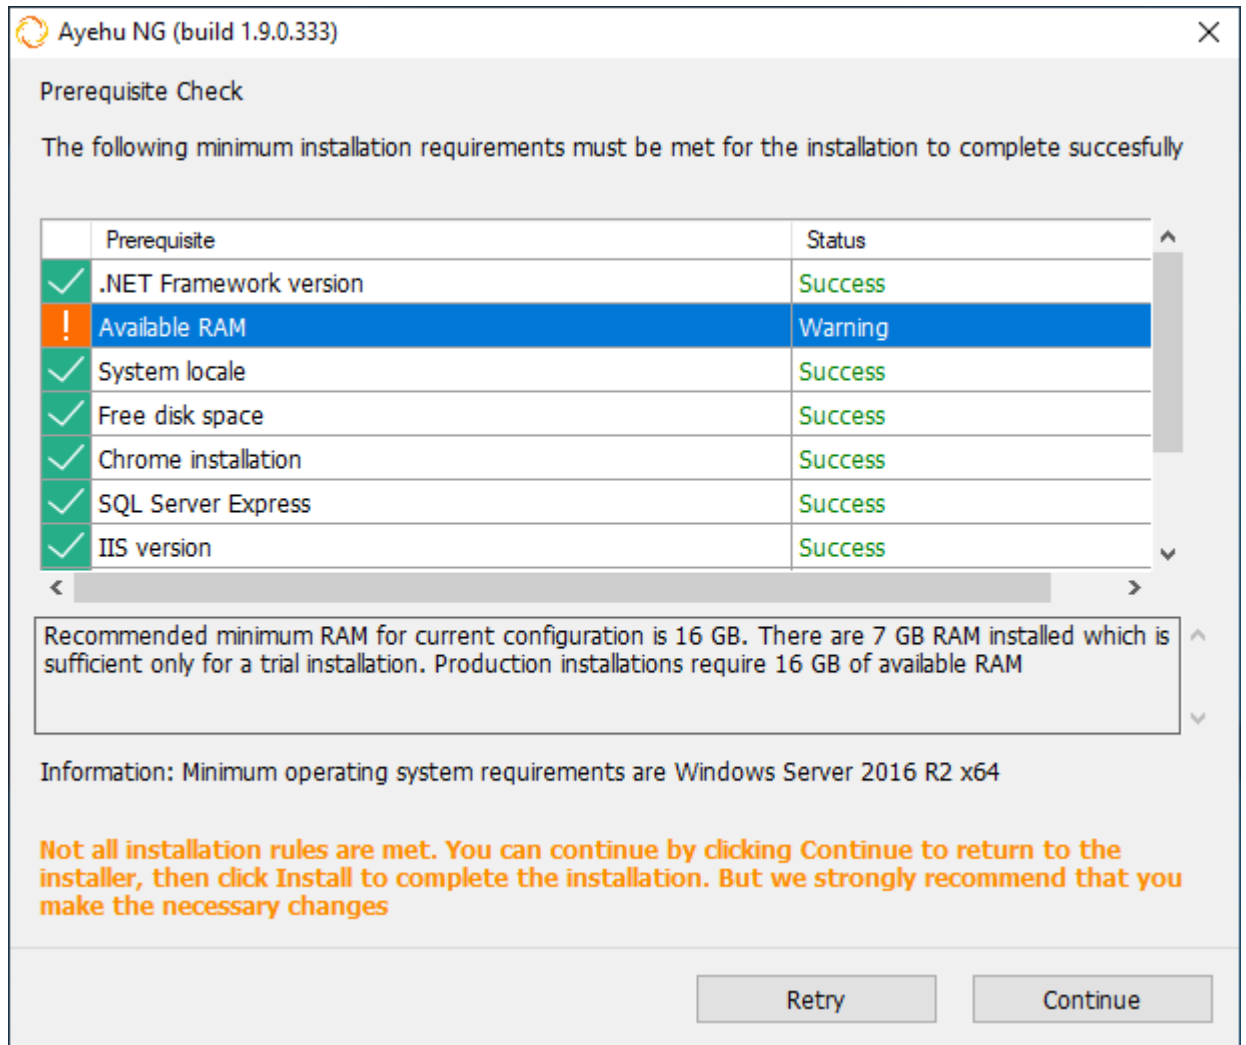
Ayehu NG (build 1.9.0.333)

Prerequisite Check

The following minimum installation requirements must be met for the installation to complete succesfully

| | Prerequisite | Status |
|---|---|---|
| ✓ | .NET Framework version | Success |
| ! | Available RAM | Warning |
| ✓ | System locale | Success |
| ✓ | Free disk space | Success |
| ✓ | Chrome installation | Success |
| ✓ | SQL Server Express | Success |
| ✓ | IIS version | Success |

Recommended minimum RAM for current configuration is 16 GB. There are 7 GB RAM installed which is sufficient only for a trial installation. Production installations require 16 GB of available RAM

Information: Minimum operating system requirements are Windows Server 2016 R2 x64

Not all installation rules are met. You can continue by clicking Continue to return to the installer, then click Install to complete the installation. But we strongly recommend that you make the necessary changes

Retry

Continue